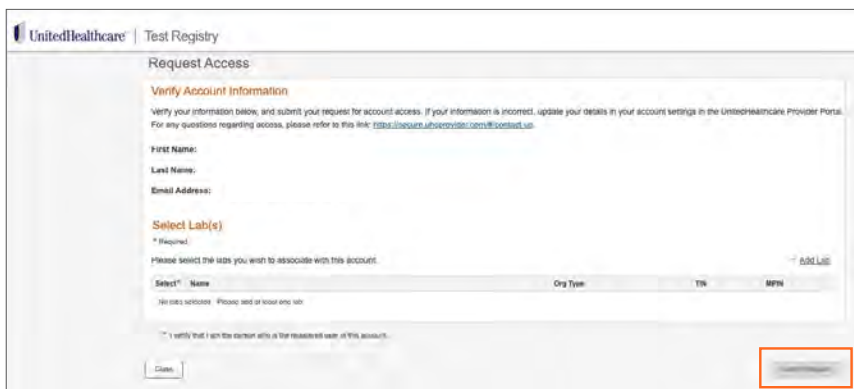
UnitedHealthcare | Test Registry

Request Access

Verify Account Information

Verify your information below, and submit your request for account access. If your information is incorrect, update your details in your account settings in the UnitedHealthcare Provider Portal. For any questions regarding access, please refer to this link: https://secure.uhcprovider.com/#/contact-us

First Name:

Last Name:

Email Address:

Select Lab(s)

* Required

Please select the labs you wish to associate with this account.

+ Add Lab

| Select* | Name | Org Type | TIN | MPIN |
|---|---|---|---|---|
| No labs selected. Please add at least one lab. | | | | |

* I verify that I am the person who is the registered user of this account.

Close

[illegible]